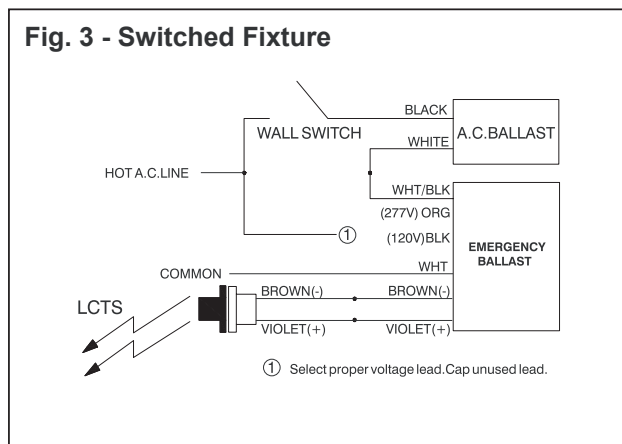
Fig. 3 - Switched Fixture

BLACK
WALL SWITCH
A.C.BALLAST
WHITE
HOT A.C.LINE
WHT/BLK
(277V) ORG
①
(120V)BLK
EMERGENCY BALLAST
COMMON
WHT
BROWN(-)
BROWN(-)
LCTS
VIOLET(+)
VIOLET(+)

① Select proper voltage lead.Cap unused lead.